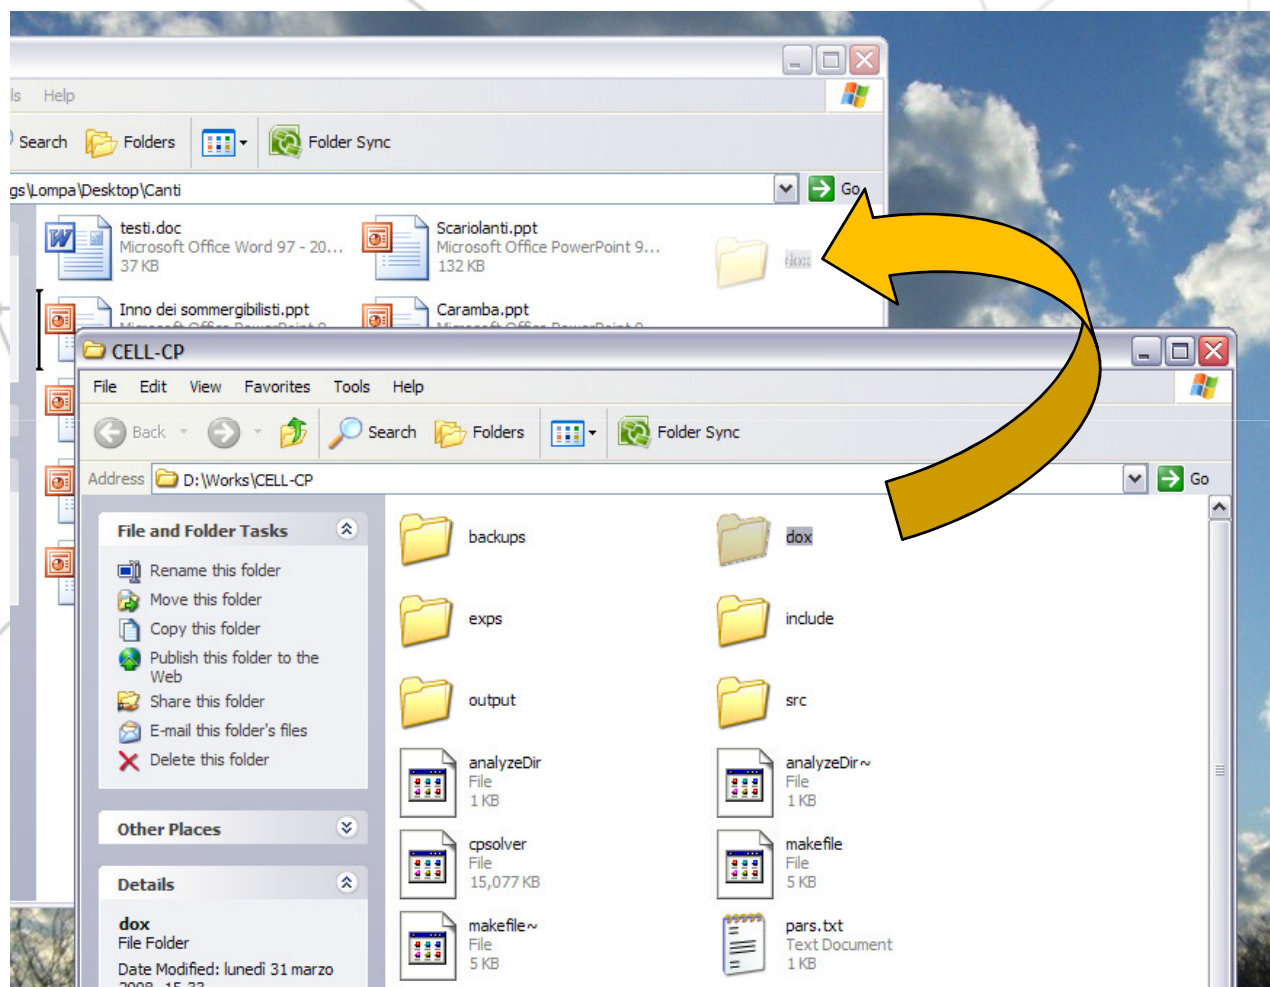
ls Help

Search Folders Folder Sync

gs\Lompa\Desktop\Canti

Go

testi.doc
Microsoft Office Word 97 - 20...
37 KB

Scariolanti.ppt
Microsoft Office PowerPoint 9...
132 KB

dox

Inno dei sommergibilisti.ppt

Caramba.ppt

CELL-CP

File Edit View Favorites Tools Help

Back Search Folders Folder Sync

Address D:\Works\CELL-CP

Go

File and Folder Tasks

Rename this folder
Move this folder
Copy this folder
Publish this folder to the Web
Share this folder
E-mail this folder's files
Delete this folder

Other Places

Details

dox
File Folder
Date Modified: lunedì 31 marzo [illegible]

backups

dox

exps

include

output

src

analyzeDir
File
1 KB

analyzeDir~
File
1 KB

cpsolver
File
15,077 KB

makefile
File
5 KB

makefile~
File
5 KB

pars.txt
Text Document
1 KB